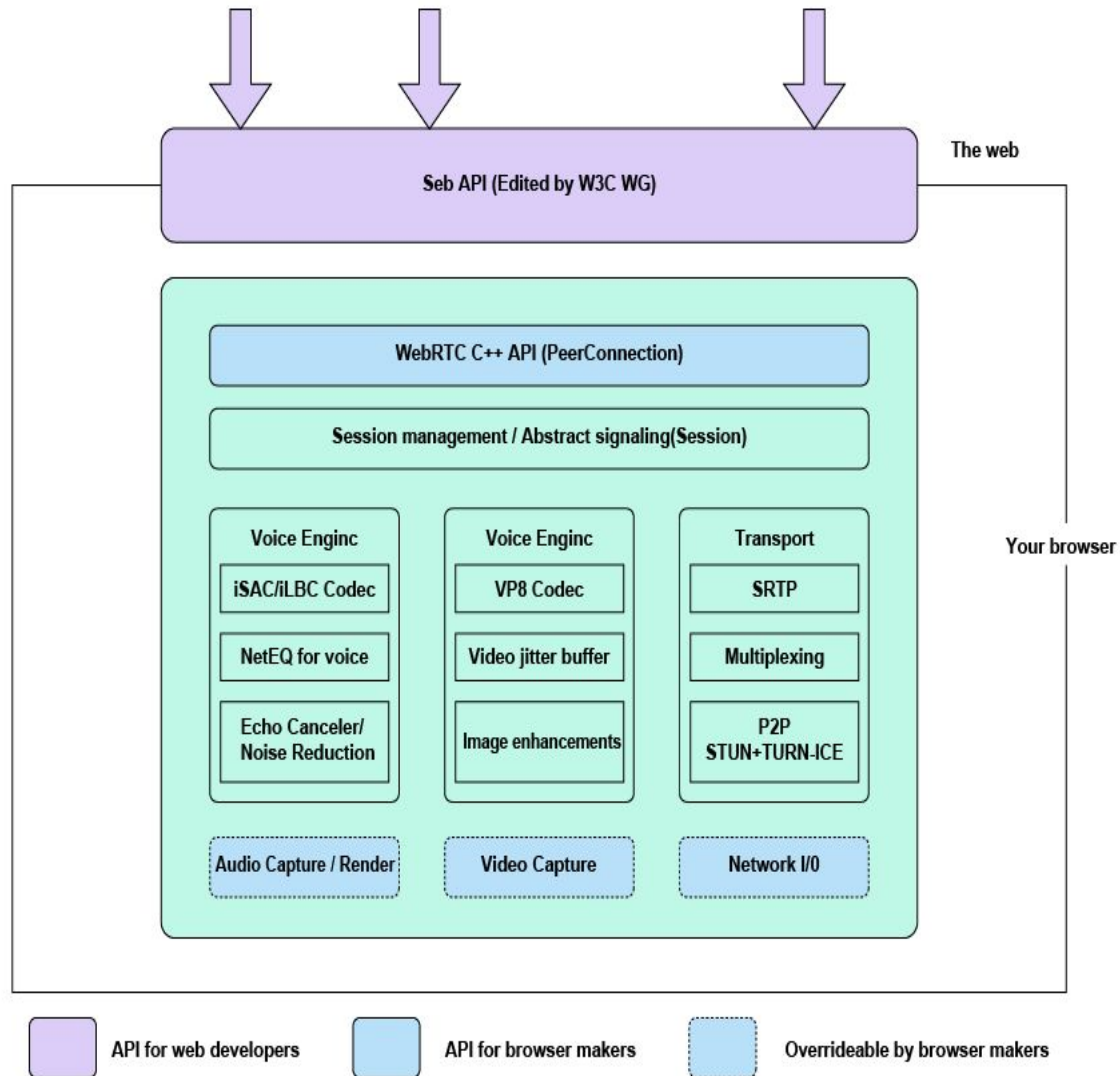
The web

Seb API (Edited by W3C WG)

WebRTC C++ API (PeerConnection)

Session management / Abstract signaling(Session)

Voice Enginc

iSAC/iLBC Codec

NetEQ for voice

Echo Canceler/ Noise Reduction

Voice Enginc

VP8 Codec

Video jitter buffer

Image enhancements

Transport

SRTP

Multiplexing

P2P STUN+TURN-ICE

Your browser

Audio Capture / Render

Video Capture

Network I/0

API for web developers

API for browser makers

Overrideable by browser makers